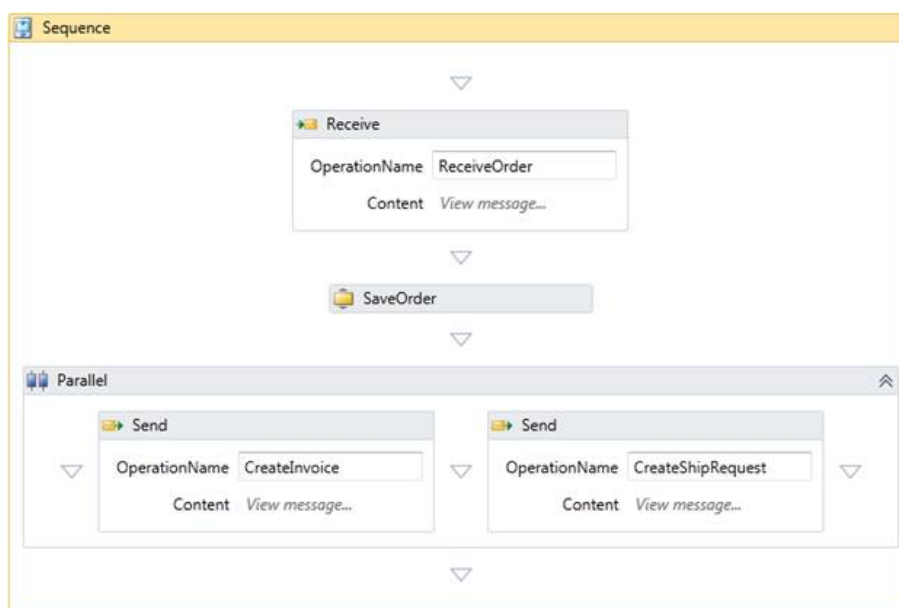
Sequence

Receive
OperationName ReceiveOrder
Content View message...

SaveOrder

Parallel

Send
OperationName CreateInvoice
Content View message...

Send
OperationName CreateShipRequest
Content View message...